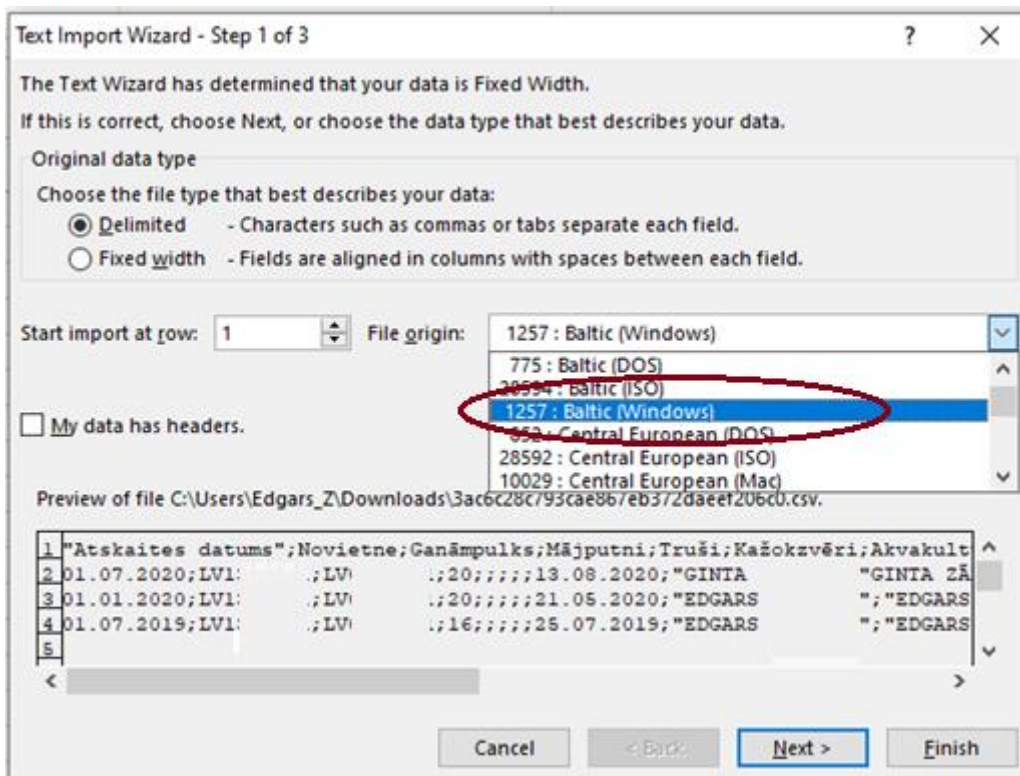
Text Import Wizard - Step 1 of 3

?

×

The Text Wizard has determined that your data is Fixed Width.

If this is correct, choose Next, or choose the data type that best describes your data.

Original data type

Choose the file type that best describes your data:

Delimited - Characters such as commas or tabs separate each field.

Fixed width - Fields are aligned in columns with spaces between each field.

Start import at row: 1

File origin: 1257 : Baltic (Windows)

775 : Baltic (DOS)
28594 : Baltic (ISO)
1257 : Baltic (Windows)
852 : Central European (DOS)
28592 : Central European (ISO)
10029 : Central European (Mac)

My data has headers.

Preview of file C:\Users\Edgars_Z\Downloads\3ac6c28c793cae867eb372daeef206c0.csv.

1 "Atskaites datums";Novietne;Ganāmpulks;Mājputni;Truši;Kažokzvēri;Akvakult
2 01.07.2020;LV1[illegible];LV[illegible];20;;;;;13.08.2020;"GINTA "GINTA ZĀ
3 01.01.2020;LV1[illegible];LV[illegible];20;;;;;21.05.2020;"EDGARS ";"EDGARS
4 01.07.2019;LV1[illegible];LV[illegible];16;;;;;25.07.2019;"EDGARS ";"EDGARS
5

Cancel

< Back

Next >

Finish